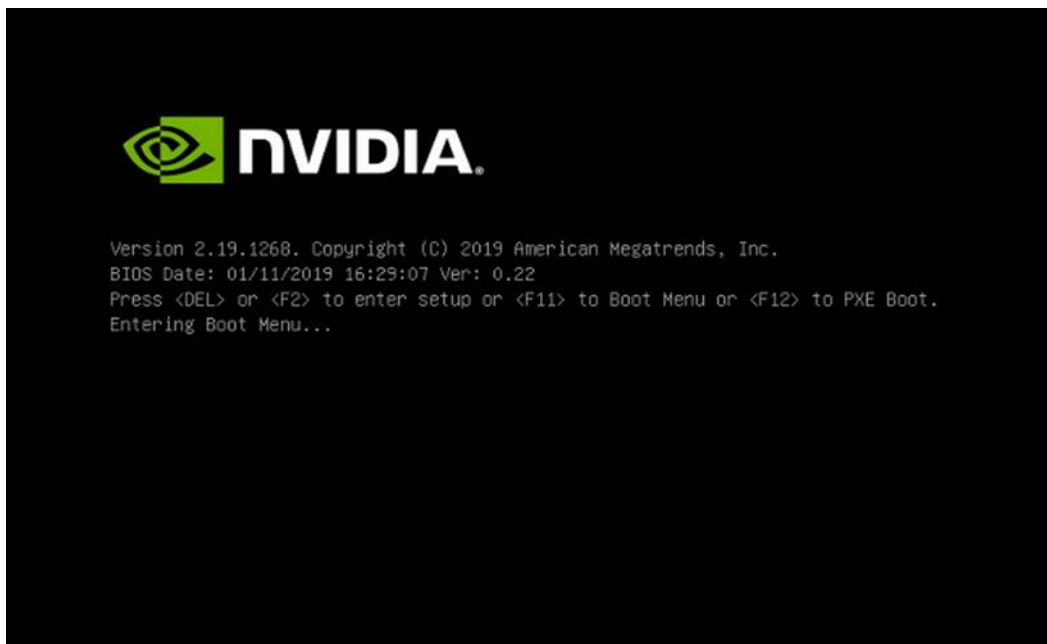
NVIDIA.

Version 2.19.1268. Copyright (C) 2019 American Megatrends, Inc.
BIOS Date: 01/11/2019 16:29:07 Ver: 0.22
Press <DEL> or <F2> to enter setup or <F11> to Boot Menu or <F12> to PXE Boot.
Entering Boot Menu...